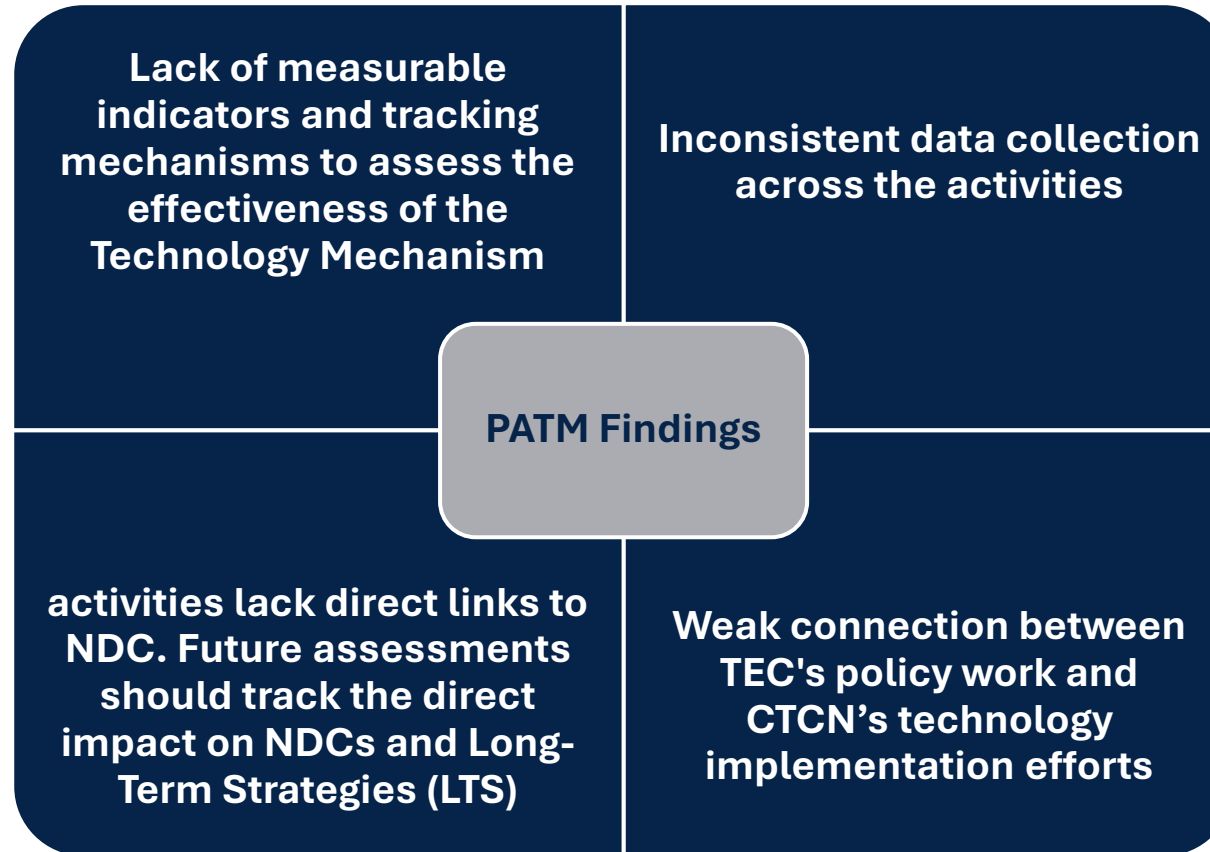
Lack of measurable indicators and tracking mechanisms to assess the effectiveness of the Technology Mechanism

Inconsistent data collection across the activities

PATM Findings

activities lack direct links to NDC. Future assessments should track the direct impact on NDCs and Long-Term Strategies (LTS)

Weak connection between TEC's policy work and CTCN’s technology implementation efforts